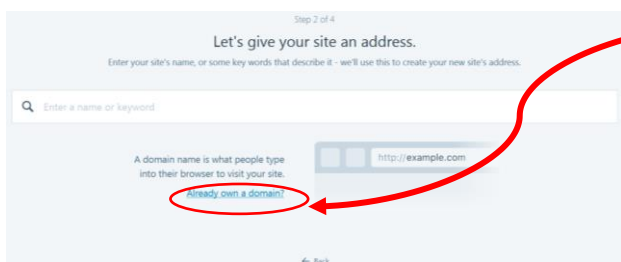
Step 2 of 4

Let's give your site an address.

Enter your site's name, or some key words that describe it - we'll use this to create your new site's address.

Enter a name or keyword

A domain name is what people type into their browser to visit your site.

Already own a domain?

http://example.com

← Back